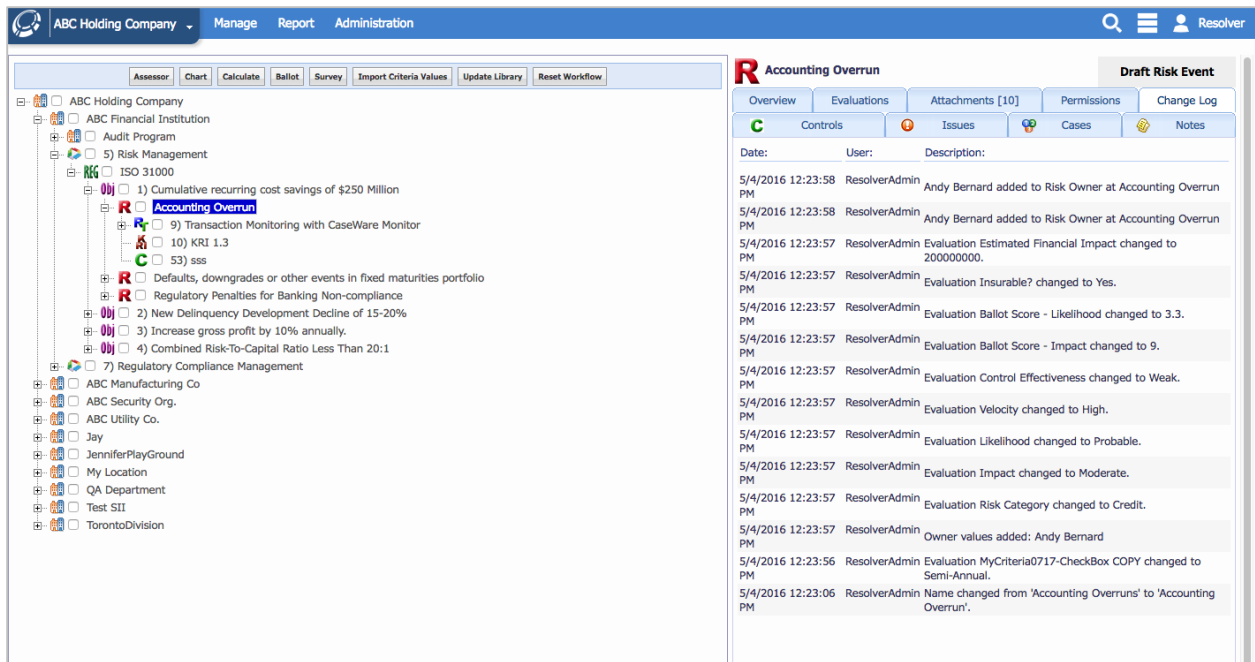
ABC Holding Company Manage Report Administration Resolver

Assessor Chart Calculate Ballot Survey Import Criteria Values Update Library Reset Workflow

ABC Holding Company
ABC Financial Institution
Audit Program
5) Risk Management
REG ISO 31000
Obj 1) Cumulative recurring cost savings of $250 Million
R Accounting Overrun
9) Transaction Monitoring with CaseWare Monitor
10) KRI 1.3
C 53) sss
R Defaults, downgrades or other events in fixed maturities portfolio
R Regulatory Penalties for Banking Non-compliance
Obj 2) New Delinquency Development Decline of 15-20%
Obj 3) Increase gross profit by 10% annually.
Obj 4) Combined Risk-To-Capital Ratio Less Than 20:1
7) Regulatory Compliance Management
ABC Manufacturing Co
ABC Security Org.
ABC Utility Co.
Jay
JenniferPlayGround
My Location
QA Department
Test SII
TorontoDivision

R Accounting Overrun
Draft Risk Event

Overview Evaluations Attachments [10] Permissions Change Log
Controls Issues Cases Notes

| Date: | User: | Description: |
|---|---|---|
| 5/4/2016 12:23:58 PM | ResolverAdmin | Andy Bernard added to Risk Owner at Accounting Overrun |
| 5/4/2016 12:23:58 PM | ResolverAdmin | Andy Bernard added to Risk Owner at Accounting Overrun |
| 5/4/2016 12:23:57 PM | ResolverAdmin | Evaluation Estimated Financial Impact changed to 200000000. |
| 5/4/2016 12:23:57 PM | ResolverAdmin | Evaluation Insurable? changed to Yes. |
| 5/4/2016 12:23:57 PM | ResolverAdmin | Evaluation Ballot Score - Likelihood changed to 3.3. |
| 5/4/2016 12:23:57 PM | ResolverAdmin | Evaluation Ballot Score - Impact changed to 9. |
| 5/4/2016 12:23:57 PM | ResolverAdmin | Evaluation Control Effectiveness changed to Weak. |
| 5/4/2016 12:23:57 PM | ResolverAdmin | Evaluation Velocity changed to High. |
| 5/4/2016 12:23:57 PM | ResolverAdmin | Evaluation Likelihood changed to Probable. |
| 5/4/2016 12:23:57 PM | ResolverAdmin | Evaluation Impact changed to Moderate. |
| 5/4/2016 12:23:57 PM | ResolverAdmin | Evaluation Risk Category changed to Credit. |
| 5/4/2016 12:23:57 PM | ResolverAdmin | Owner values added: Andy Bernard |
| 5/4/2016 12:23:56 PM | ResolverAdmin | Evaluation MyCriteria0717-CheckBox COPY changed to Semi-Annual. |
| 5/4/2016 12:23:06 PM | ResolverAdmin | Name changed from 'Accounting Overruns' to 'Accounting Overrun'. |